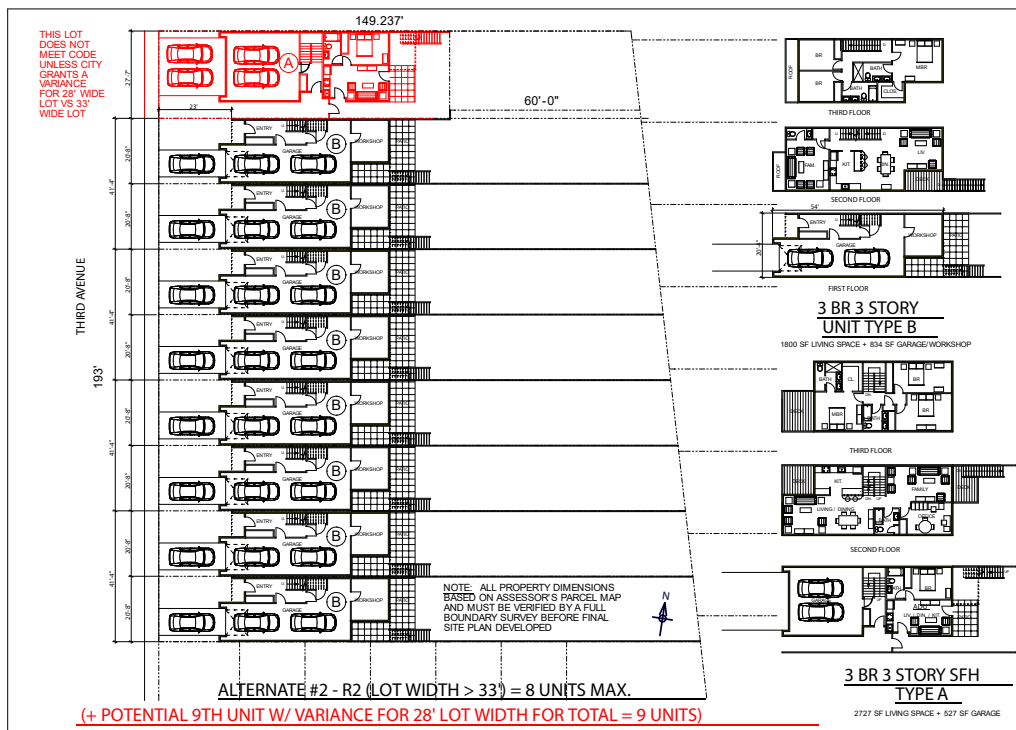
THIS LOT DOES NOT MEET CODE UNLESS CITY GRANTS A VARIANCE FOR 28' WIDE LOT VS 33' WIDE LOT

149.237'

27'-7"

23'

A

60'-0"

THIRD AVENUE

193'

20'-8"

41'-4"

20'-8"

20'-8"

41'-4"

20'-8"

20'-8"

41'-4"

20'-8"

20'-8"

41'-4"

20'-8"

ENTRY

GARAGE

WORKSHOP

B

B

B

B

B

B

B

B

NOTE: ALL PROPERTY DIMENSIONS BASED ON ASSESSOR'S PARCEL MAP AND MUST BE VERIFIED BY A FULL BOUNDARY SURVEY BEFORE FINAL SITE PLAN DEVELOPED

N

ALTERNATE #2 - R2 (LOT WIDTH > 33') = 8 UNITS MAX.

(+ POTENTIAL 9TH UNIT W/ VARIANCE FOR 28' LOT WIDTH FOR TOTAL = 9 UNITS)

BR

BR

MBR

BATH

BATH

CLOS

ROOF

THIRD FLOOR

FAM.

KIT.

LIV.

ROOF

SECOND FLOOR

54'

ENTRY

GARAGE

WORKSHOP

20'

FIRST FLOOR

3 BR 3 STORY
UNIT TYPE B

1800 SF LIVING SPACE + 834 SF GARAGE/WORKSHOP

BATH

CL

MBR

BR

BR

BATH

DECK

THIRD FLOOR

KIT.

FAMILY

LIVING / DINING

OFFICE

DECK

SECOND FLOOR

BR

BATH

LIV.

DIN.

KIT.

3 BR 3 STORY SFH
TYPE A

2727 SF LIVING SPACE + 527 SF GARAGE